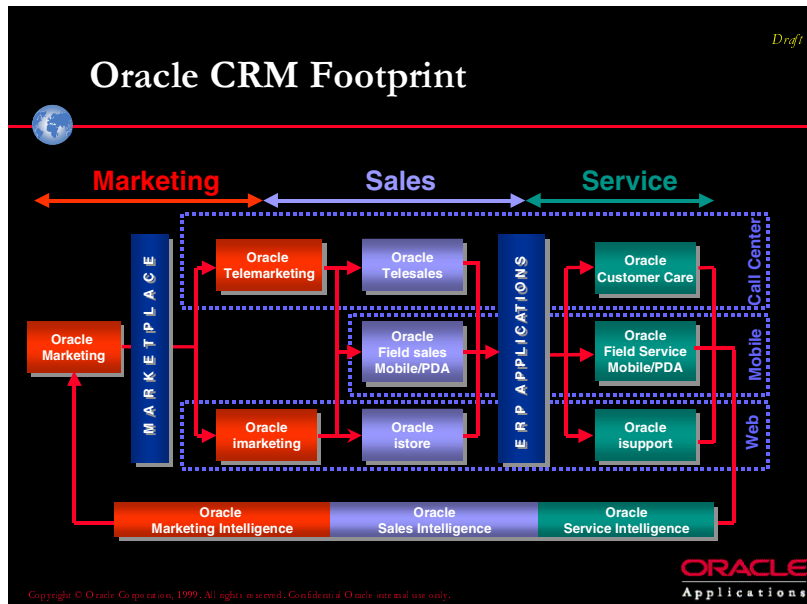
Draft

Oracle CRM Footprint

Marketing

Sales

Service

Call Center

Mobile

Web

Oracle Marketing

MARKETPLACE

Oracle Telemarketing

Oracle imarketing

Oracle Telesales

Oracle Field sales Mobile/PDA

Oracle istore

ERP APPLICATIONS

Oracle Customer Care

Oracle Field Service Mobile/PDA

Oracle isupport

Oracle Marketing Intelligence

Oracle Sales Intelligence

Oracle Service Intelligence

Copyright © Oracle Corporation, 1999. All rights reserved. Confidential Oracle internal use only.

ORACLE
Applications